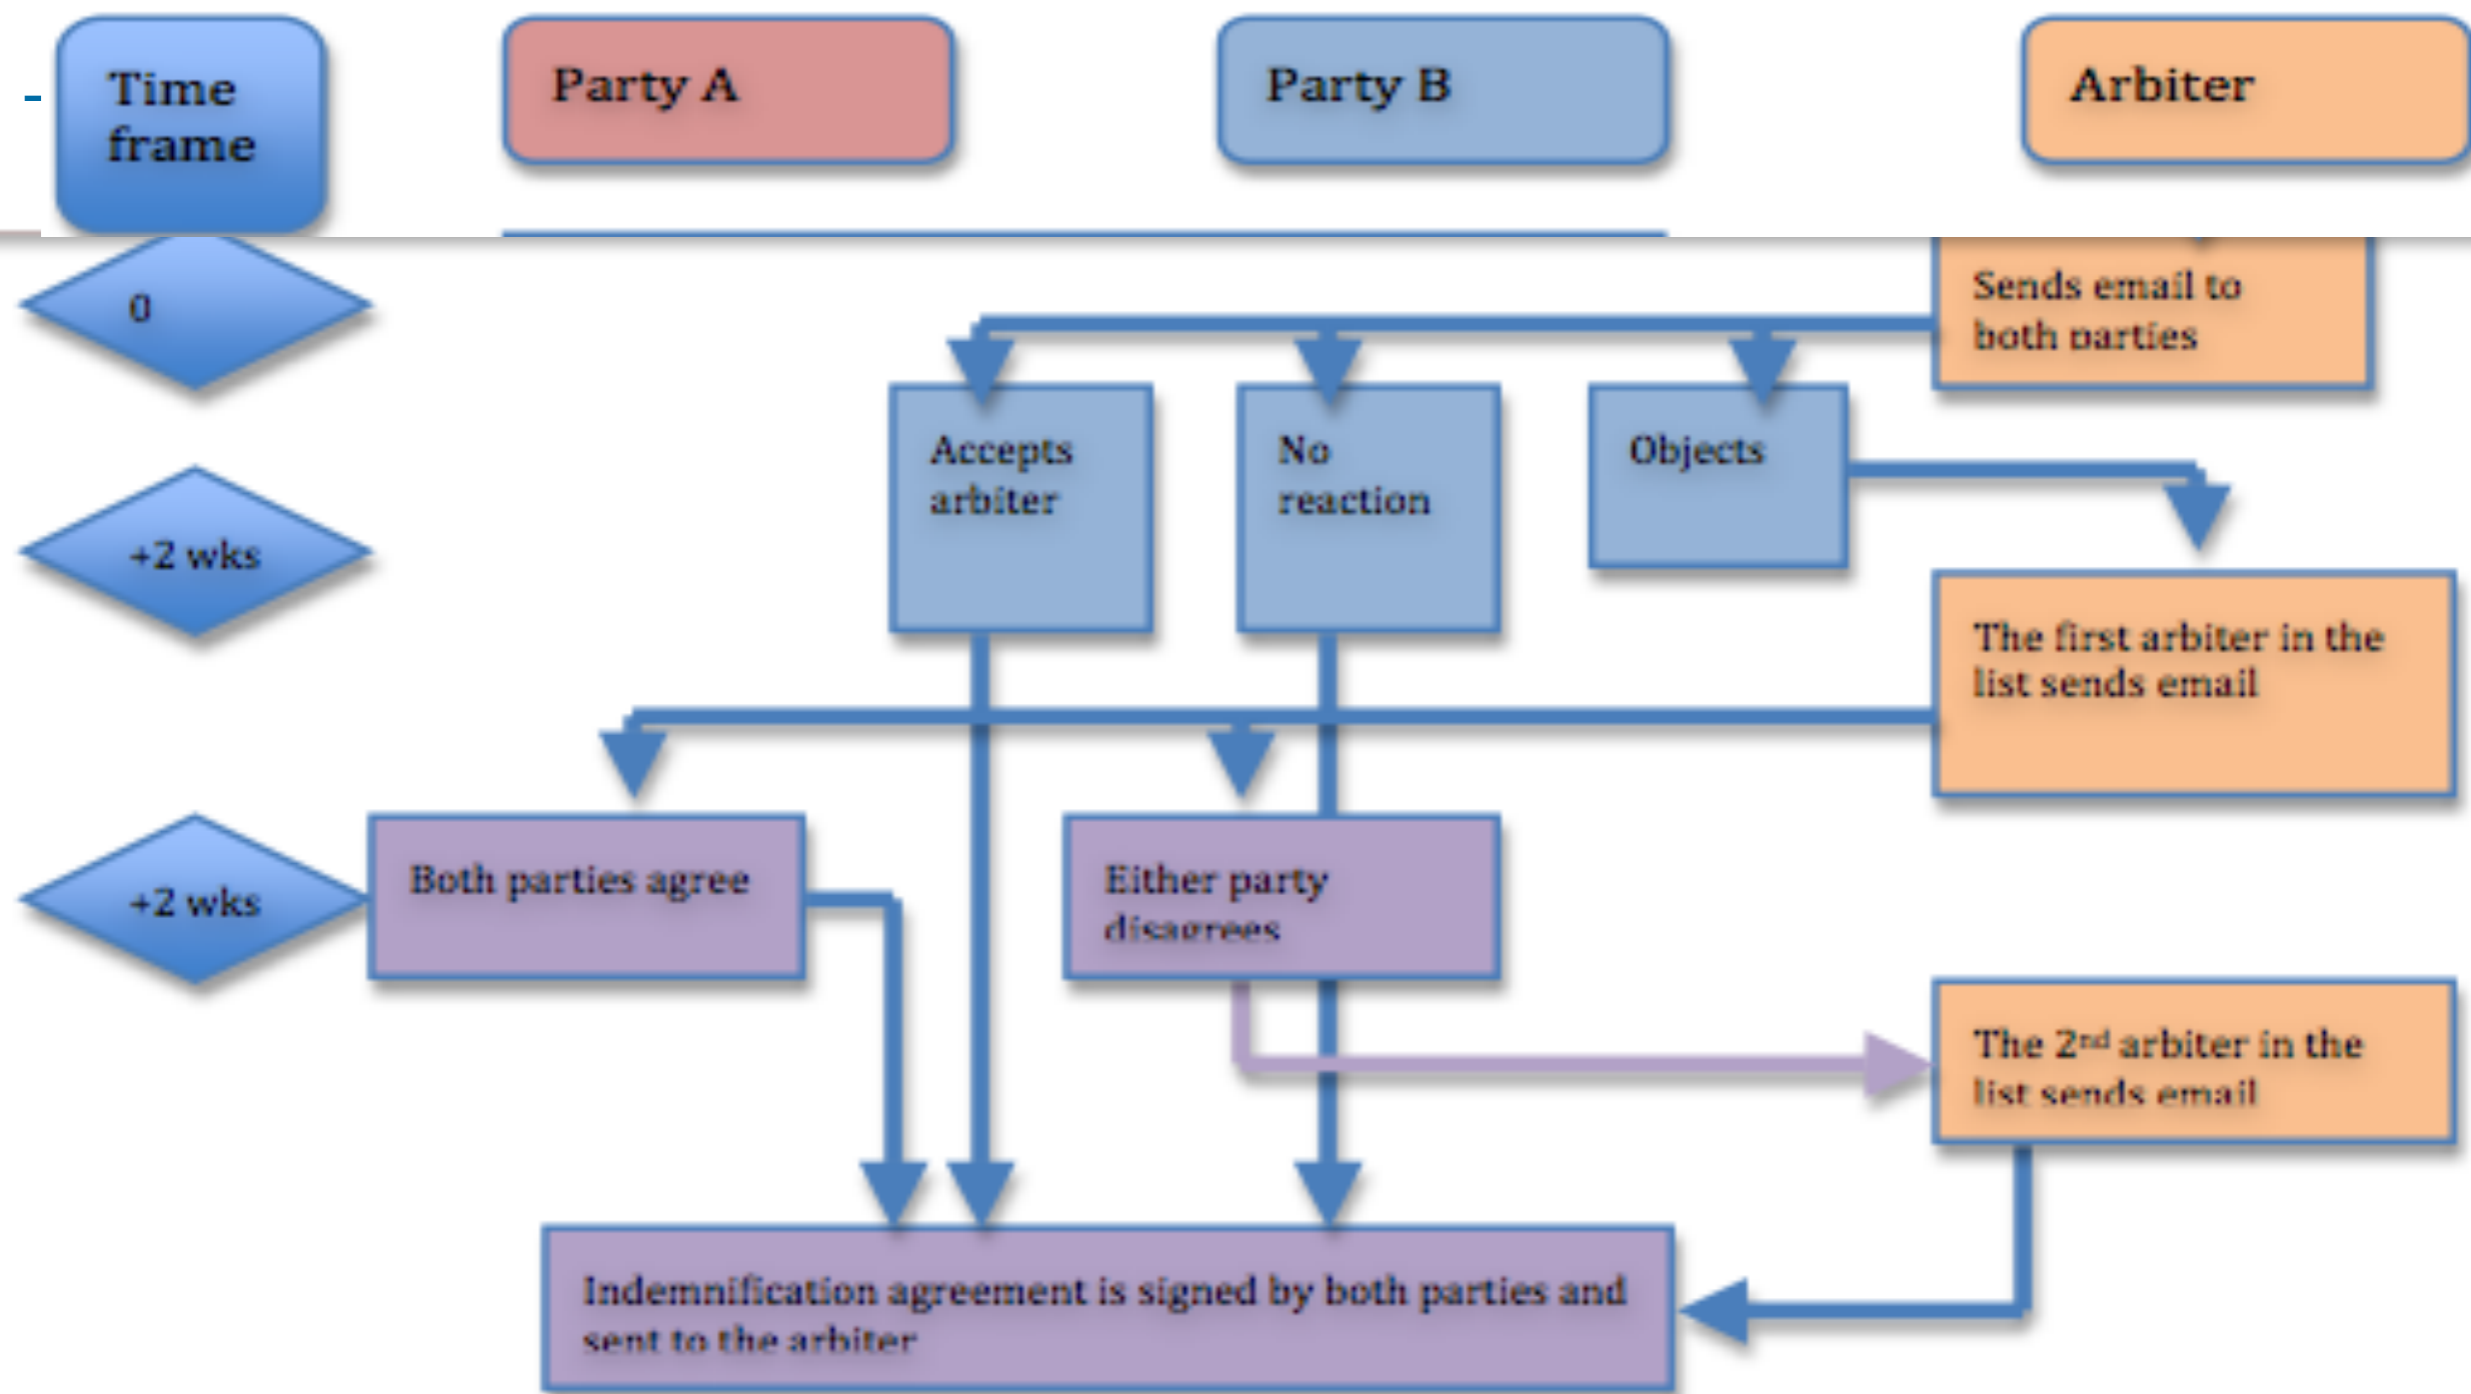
Time frame

Party A

Party B

Arbiter

0

Sends email to both parties

Accepts arbiter

No reaction

Objects

+2 wks

The first arbiter in the list sends email

+2 wks

Both parties agree

Either party disagrees

The 2$^{nd}$ arbiter in the list sends email

Indemnification agreement is signed by both parties and sent to the arbiter